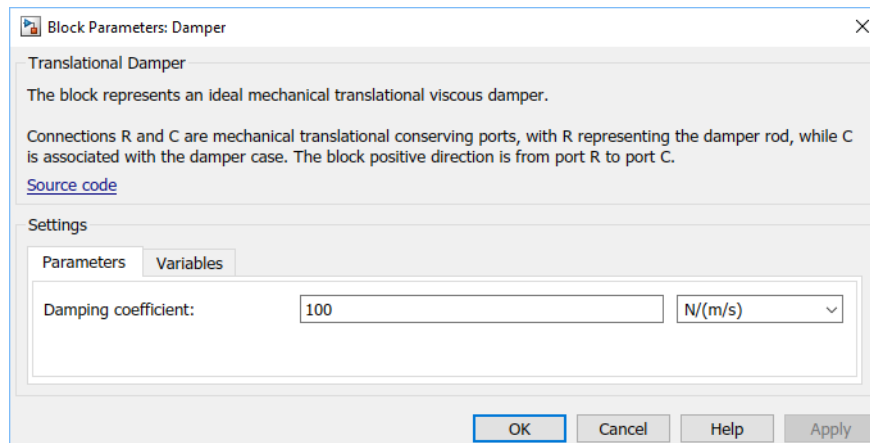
Block Parameters: Damper

Translational Damper

The block represents an ideal mechanical translational viscous damper.

Connections R and C are mechanical translational conserving ports, with R representing the damper rod, while C is associated with the damper case. The block positive direction is from port R to port C.

Source code

Settings

Parameters | Variables

Damping coefficient: 100 N/(m/s)

OK Cancel Help Apply